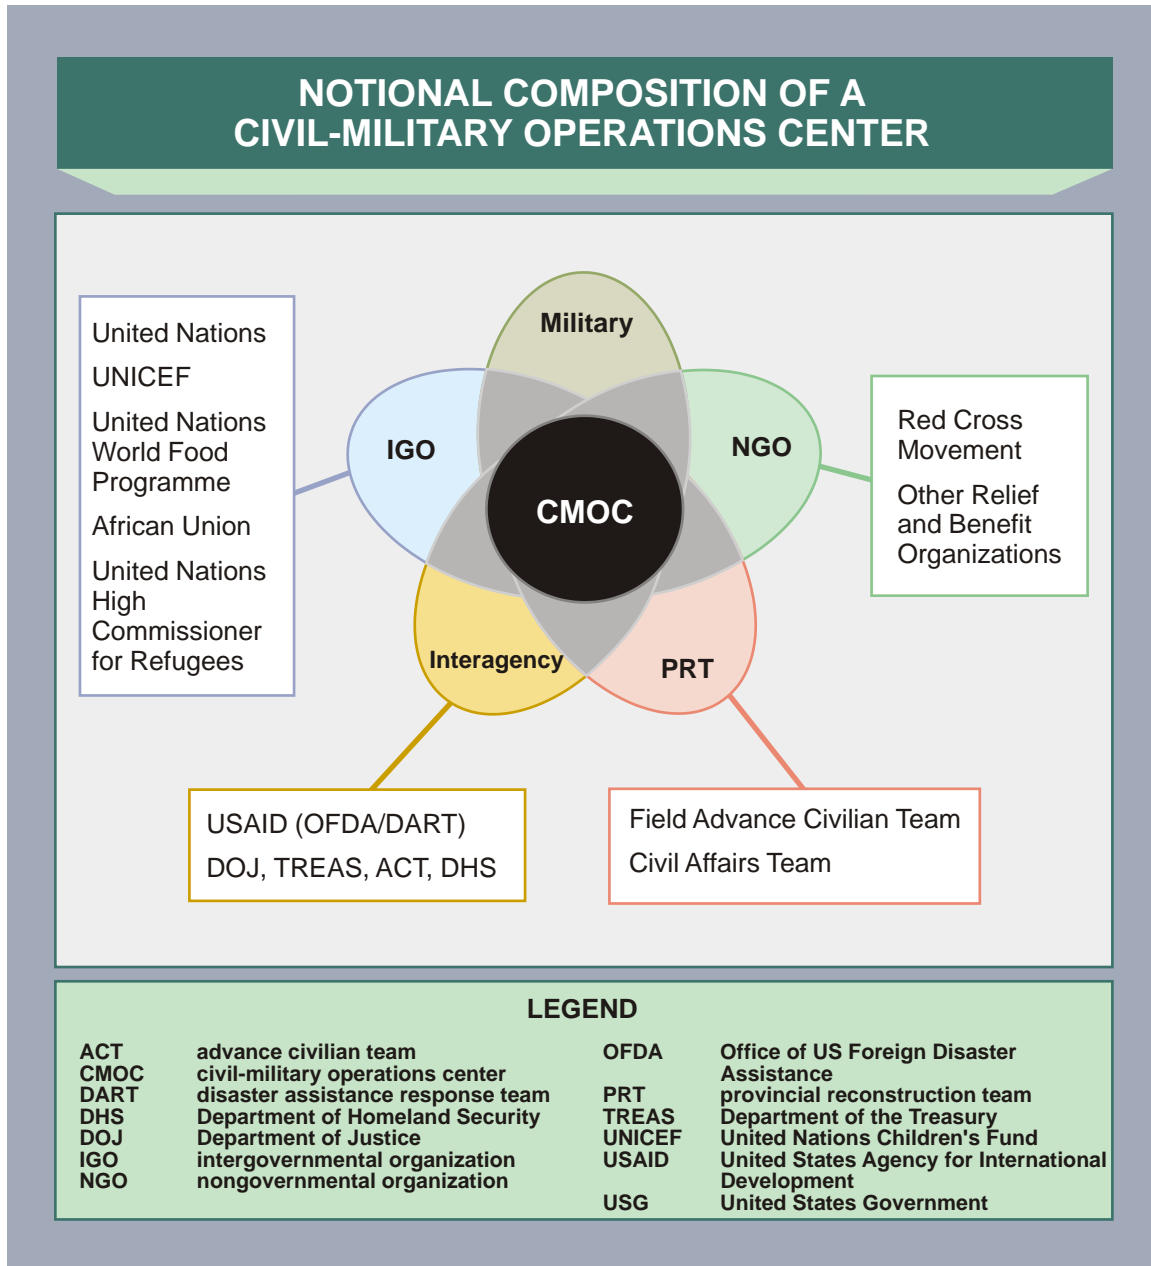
NOTIONAL COMPOSITION OF A CIVIL-MILITARY OPERATIONS CENTER

United Nations

UNICEF

United Nations World Food Programme

African Union

United Nations High Commissioner for Refugees

Military

IGO

NGO

CMOC

Interagency

PRT

Red Cross Movement

Other Relief and Benefit Organizations

USAID (OFDA/DART)

DOJ, TREAS, ACT, DHS

Field Advance Civilian Team

Civil Affairs Team

LEGEND

| | | | |
|---|---|---|---|
| ACT | advance civilian team | OFDA | Office of US Foreign Disaster Assistance |
| CMOC | civil-military operations center | | |
| DART | disaster assistance response team | PRT | provincial reconstruction team |
| DHS | Department of Homeland Security | TREAS | Department of the Treasury |
| DOJ | Department of Justice | UNICEF | United Nations Children's Fund |
| IGO | intergovernmental organization | USAID | United States Agency for International Development |
| NGO | nongovernmental organization | | |
| | | USG | United States Government |